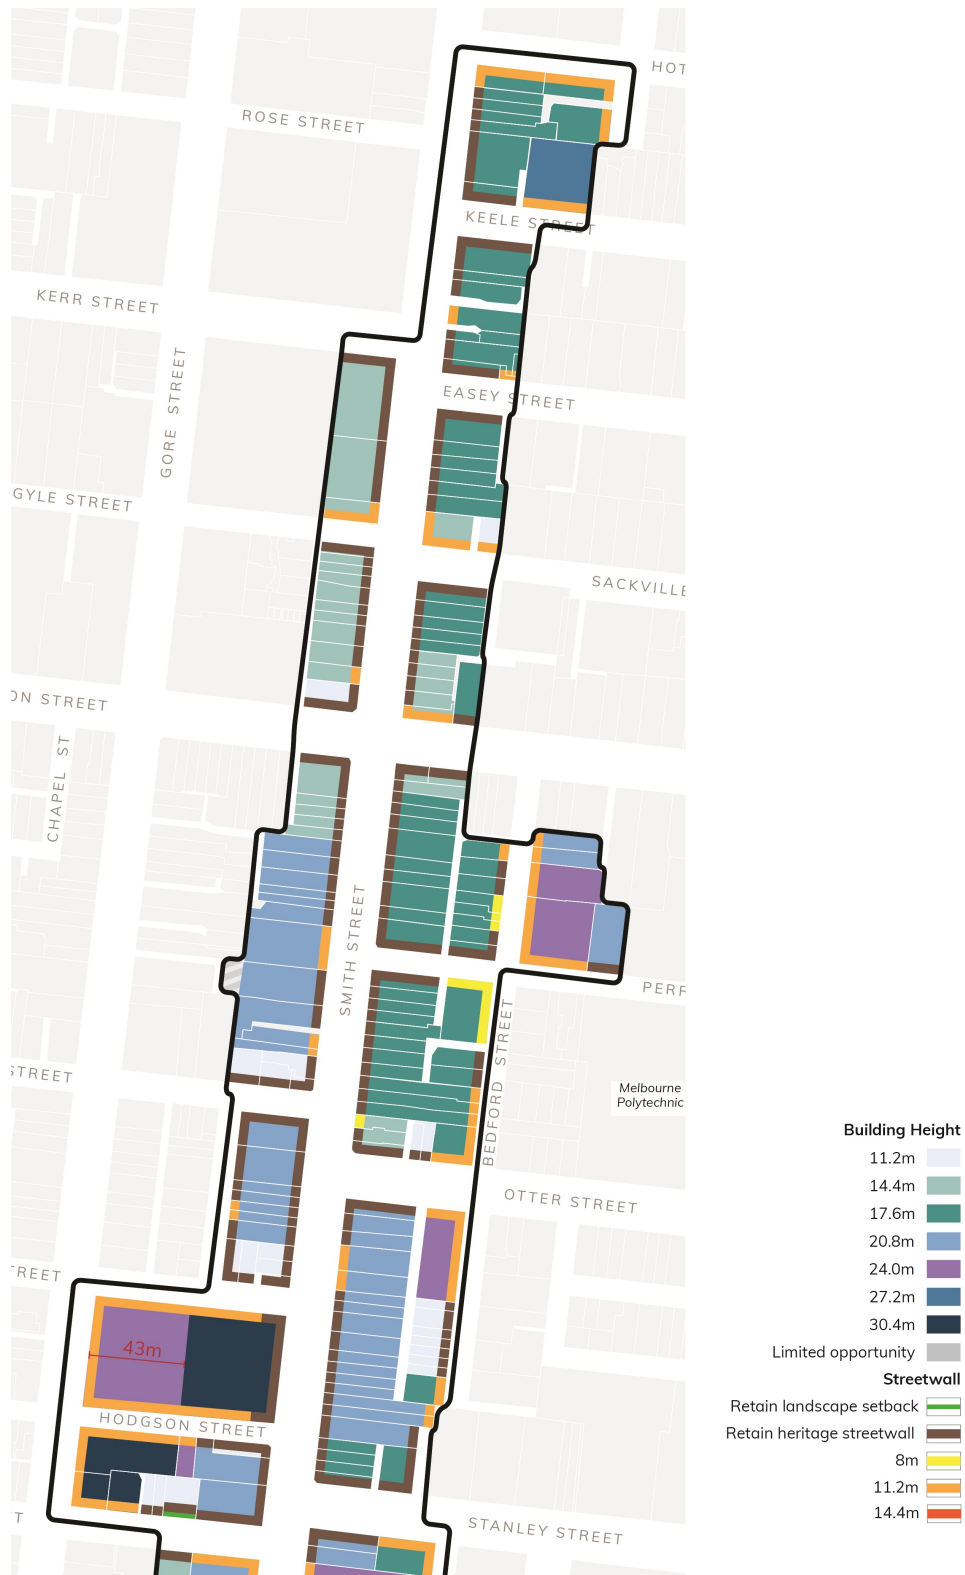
HOT
ROSE STREET
KEELE STREET
KERR STREET
EASEY STREET
GORE STREET
GYLE STREET
SACKVILLE
ON STREET
CHAPEL ST
SMITH STREET
PERF
STREET
BEDFORD STREET
Melbourne Polytechnic
OTTER STREET
REET
43m
HODGSON STREET
T
STANLEY STREET

Building Height
11.2m
14.4m
17.6m
20.8m
24.0m
27.2m
30.4m
Limited opportunity
Streetwall
Retain landscape setback
Retain heritage streetwall
8m
11.2m
14.4m